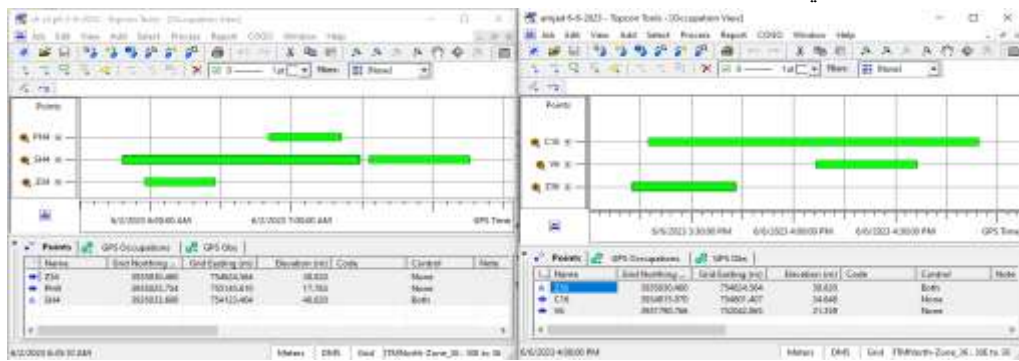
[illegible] - Topcon Tools - [Occupation View]

File Edit View Add Select Process Report COGO Window Help

Points

PHM
SHH
Z34

6/2/2023 6:00:00 AM
6/2/2023 7:00:00 AM
GPS Time

Points | GPS Occupations | GPS Obs

| Name | Grid Northing (m) | Grid Easting (m) | Elevation (m) | Code | Control | Note |
|---|---|---|---|---|---|---|
| Z34 | 3555830.460 | 754624.564 | 38.633 | | None | |
| PHM | 3555021.734 | 755165.610 | 17.763 | | None | |
| SHH | 3555021.888 | 754123.404 | 48.633 | | Both | |

6/2/2023 6:05:10 AM
Meters | DMS | Grid | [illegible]

emyat 6-6-2023 - Topcon Tools - [Occupation View]

File Edit View Add Select Process Report COGO Window Help

Points

C16
W
Z34

6/6/2023 3:30:00 PM
6/6/2023 4:00:00 PM
6/6/2023 4:30:00 PM
GPS Time

Points | GPS Occupations | GPS Obs

| Name | Grid Northing (m) | Grid Easting (m) | Elevation (m) | Code | Control | Note |
|---|---|---|---|---|---|---|
| Z34 | 3555830.460 | 754624.564 | 38.633 | | Both | |
| C16 | 3554815.570 | 754801.407 | 34.648 | | None | |
| W | 3557765.766 | 753562.865 | 21.338 | | None | |

6/6/2023 4:00:00 PM
Meters | DMS | Grid | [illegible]